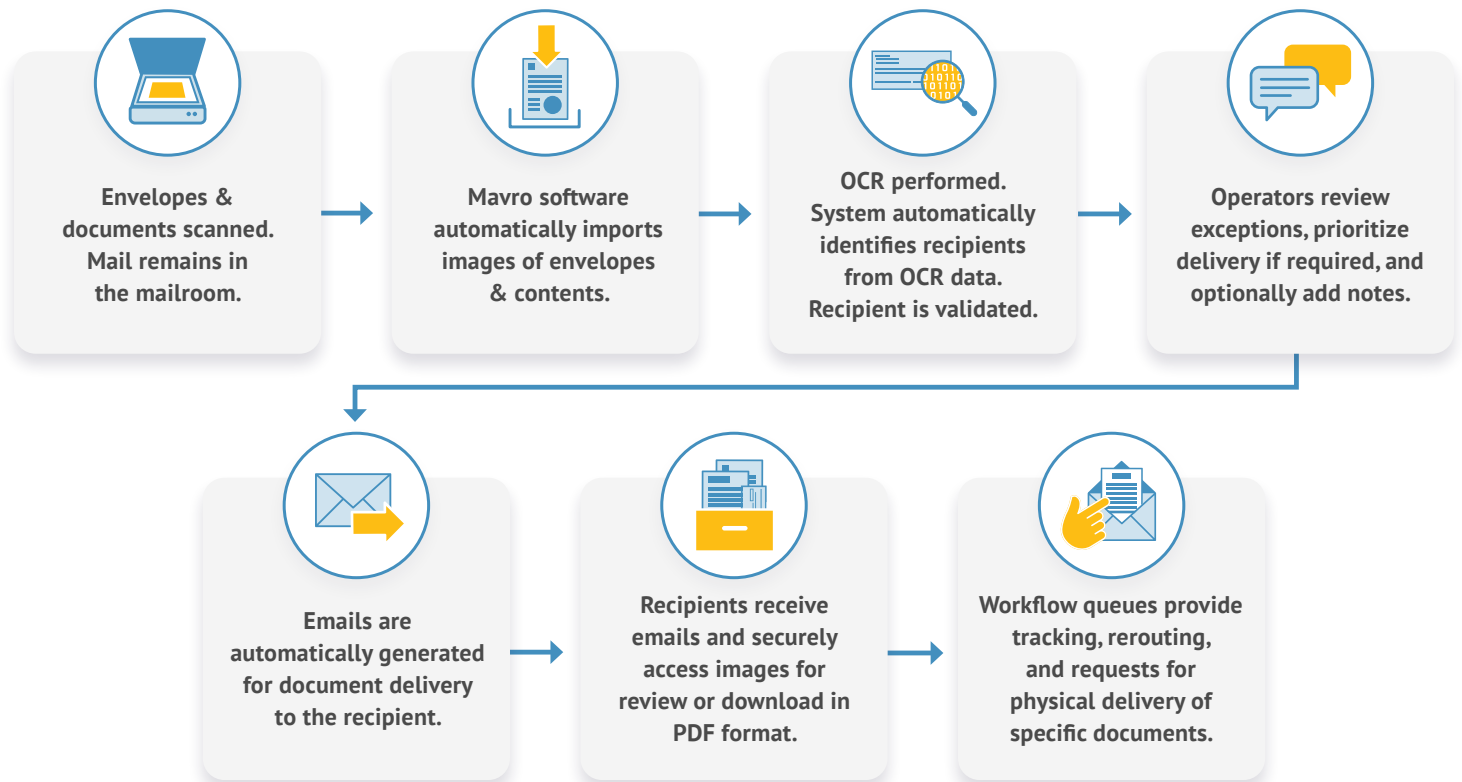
Envelopes & documents scanned. Mail remains in the mailroom.

Mavro software automatically imports images of envelopes & contents.

OCR performed. System automatically identifies recipients from OCR data. Recipient is validated.

Operators review exceptions, prioritize delivery if required, and optionally add notes.

Emails are automatically generated for document delivery to the recipient.

Recipients receive emails and securely access images for review or download in PDF format.

Workflow queues provide tracking, rerouting, and requests for physical delivery of specific documents.